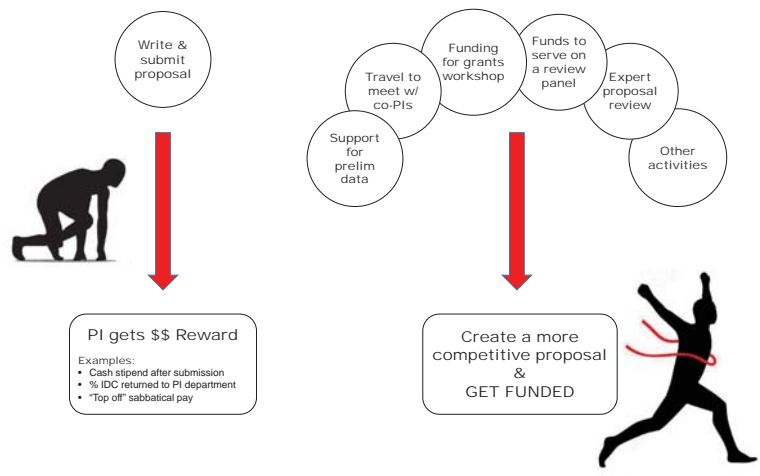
Write & submit proposal

Support for prelim data

Travel to meet w/ co-PIs

Funding for grants workshop

Funds to serve on a review panel

Expert proposal review

Other activities

PI gets $$ Reward

Examples:
- Cash stipend after submission
- % IDC returned to PI department
- "Top off" sabbatical pay

Create a more competitive proposal
&
GET FUNDED